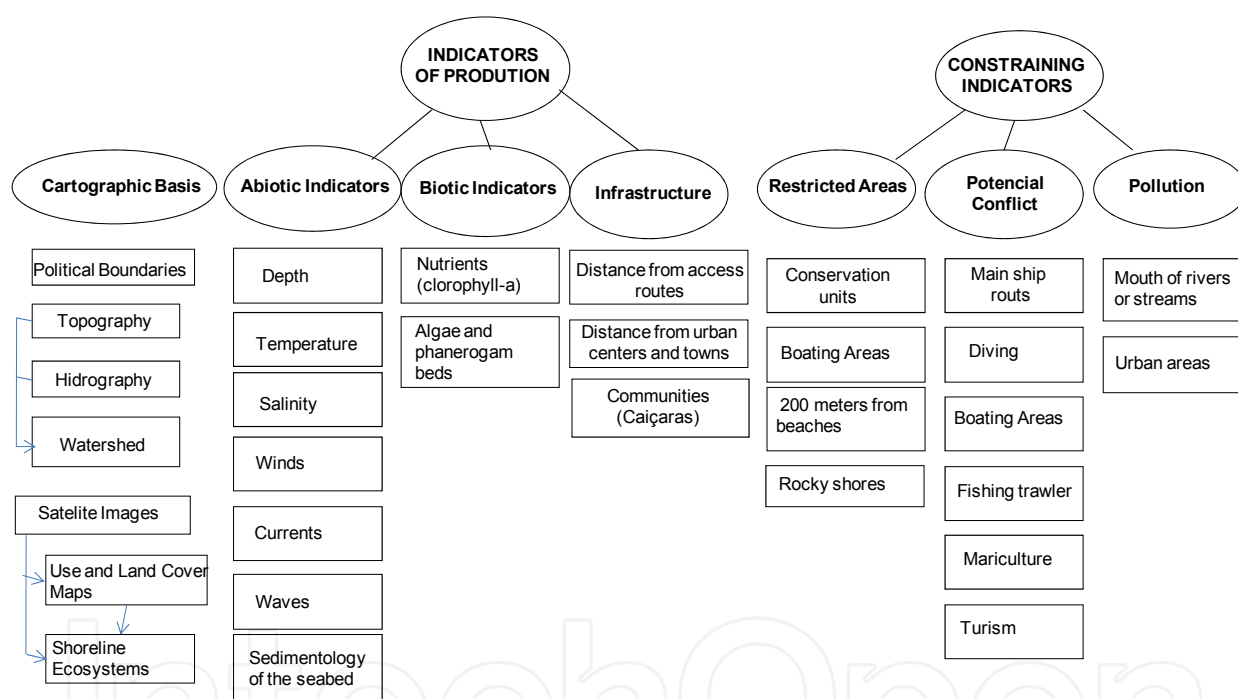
INDICATORS OF PRODUTION

CONSTRAINING INDICATORS

Cartographic Basis

Abiotic Indicators

Biotic Indicators

Infrastructure

Restricted Areas

Potencial Conflict

Pollution

Political Boundaries

Topography

Hidrography

Watershed

Satelite Images

Use and Land Cover Maps

Shoreline Ecosystems

Depth

Temperature

Salinity

Winds

Currents

Waves

Sedimentology of the seabed

Nutrients (clorophyll-a)

Algae and phanerogam beds

Distance from access routes

Distance from urban centers and towns

Communities (Caiçaras)

Conservation units

Boating Areas

200 meters from beaches

Rocky shores

Main ship routs

Diving

Boating Areas

Fishing trawler

Mariculture

Turism

Mouth of rivers or streams

Urban areas